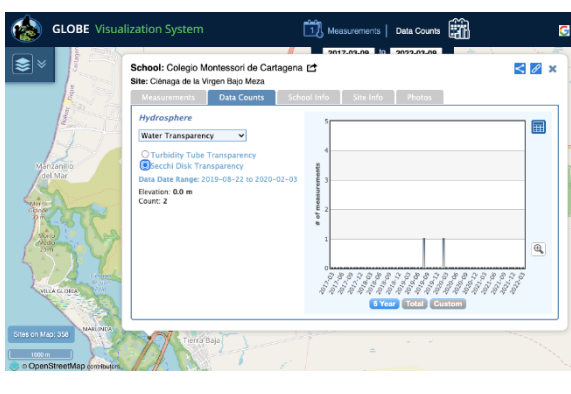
GLOBE Visualization System

Measurements | Data Counts

2017-03-09 to 2022-03-09

School: Colegio Montessori de Cartagena
Site: Ciénaga de la Virgen Bajo Meza

Measurements | Data Counts | School Info | Site Info | Photos

Hydrosphere

Water Transparency

Turbidity Tube Transparency
Secchi Disk Transparency

Data Date Range: 2019-08-22 to 2020-02-03
Elevation: 0.0 m
Count: 2

# of measurements

5
4
3
2
1
0

2017-03, 2017-05, 2017-07, 2017-09, 2017-11, 2018-01, 2018-03, 2018-05, 2018-07, 2018-09, 2018-11, 2019-01, 2019-03, 2019-05, 2019-07, 2019-09, 2019-11, 2020-01, 2020-03, 2020-05, 2020-07, 2020-09, 2020-11, 2021-01, 2021-03, 2021-05, 2021-07, 2021-09, 2021-11, 2022-01, 2022-03

5 Year | Total | Custom

Manzanillo del Mar

VILLA GLORIA

MARLINDA

Tierra Baja

Sites on Map: 358

1000 m

© OpenStreetMap contributors